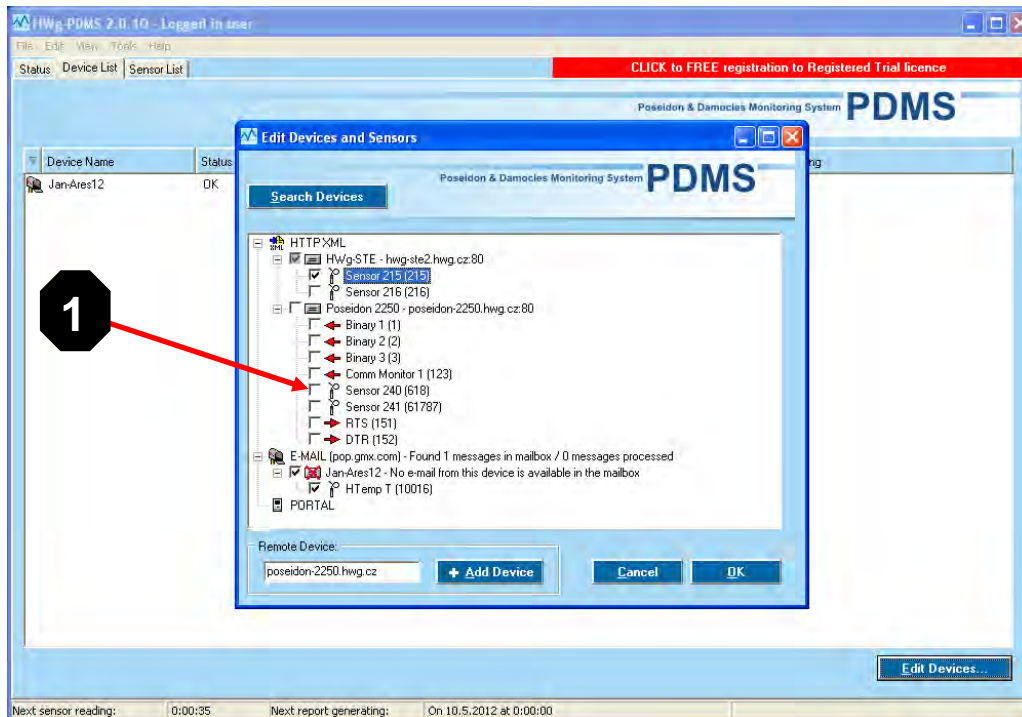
HWg-PDMS 2.0.10 - Logged in user

File Edit View Tools Help

Status Device List Sensor List

CLICK to FREE registration to Registered Trial licence

Poseidon & Damocles Monitoring System PDMS

Device Name | Status
Jan-Ares12 | OK

ng

Edit Devices and Sensors

Poseidon & Damocles Monitoring System PDMS

Search Devices

HTTP XML
HWg-STE - hwg-ste2.hwg.cz:80
Sensor 215 (215)
Sensor 216 (216)
Poseidon 2250 - poseidon-2250.hwg.cz:80
Binary 1 (1)
Binary 2 (2)
Binary 3 (3)
Comm Monitor 1 (123)
Sensor 240 (618)
Sensor 241 (61787)
RTS (151)
DTR (152)
E-MAIL (pop.gmx.com) - Found 1 messages in mailbox / 0 messages processed
Jan-Ares12 - No e-mail from this device is available in the mailbox
HTemp T (10016)
PORTAL

Remote Device:
poseidon-2250.hwg.cz
Add Device
Cancel
OK

1

Edit Devices...

Next sensor reading: 0:00:35 Next report generating: On 10.5.2012 at 0:00:00